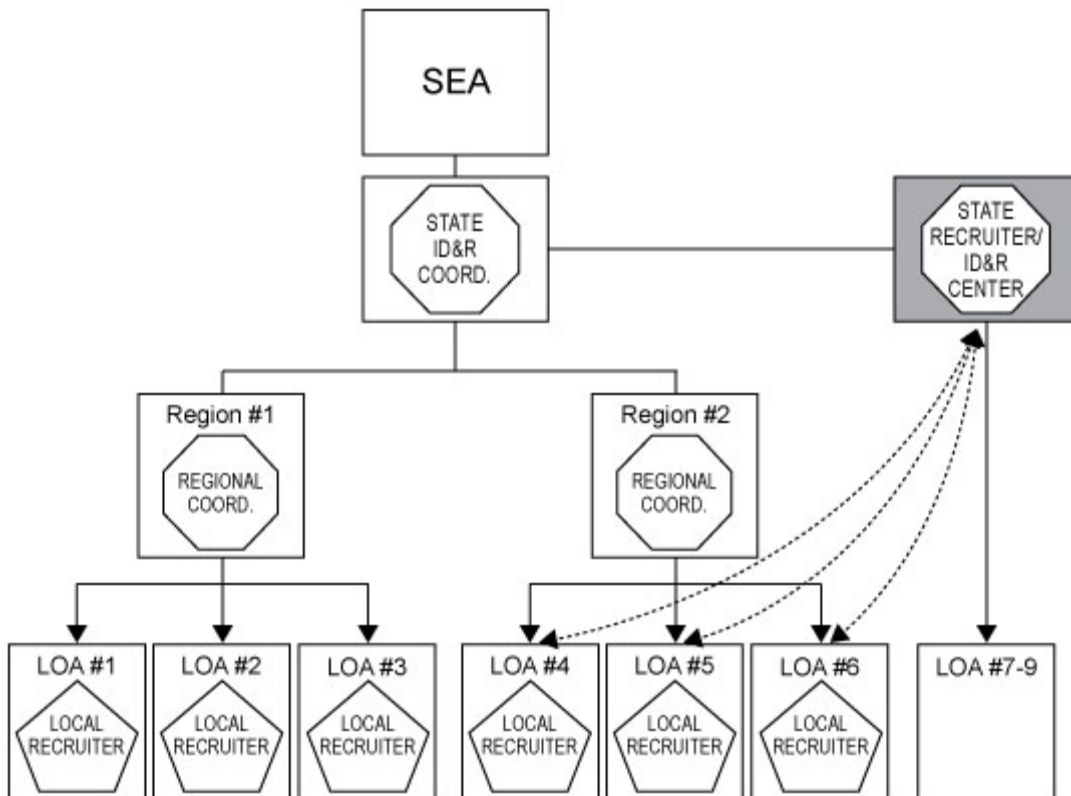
SEA

STATE ID&R COORD.

STATE RECRUITER/ ID&R CENTER

Region #1

REGIONAL COORD.

Region #2

REGIONAL COORD.

LOA #1

LOCAL RECRUITER

LOA #2

LOCAL RECRUITER

LOA #3

LOCAL RECRUITER

LOA #4

LOCAL RECRUITER

LOA #5

LOCAL RECRUITER

LOA #6

LOCAL RECRUITER

LOA #7-9